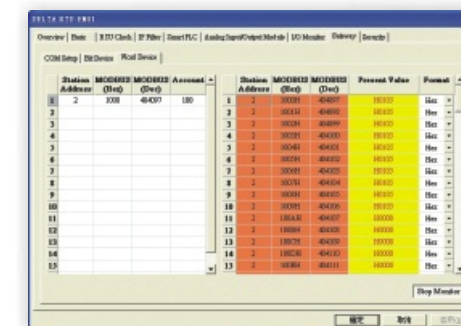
DELTA RTU EN01

Overview | Basic | RTU Clock | IP Filter | Smart PLC | Analog Input/Output Module | I/O Monitor | Gateway | Security

COM Setup | Bit Device | Word Device

| | Station Address | MODBUS (Hex) | MODBUS (Dec) | Account |
|---|---|---|---|---|
| 1 | 2 | 1000 | 404097 | 180 |
| 2 | | | | |
| 3 | | | | |
| 4 | | | | |
| 5 | | | | |
| 6 | | | | |
| 7 | | | | |
| 8 | | | | |
| 9 | | | | |
| 10 | | | | |
| 11 | | | | |
| 12 | | | | |
| 13 | | | | |
| 14 | | | | |
| 15 | | | | |

| | Station Address | MODBUS (Hex) | MODBUS (Dec) | Present Value | Format |
|---|---|---|---|---|---|
| 1 | 2 | 1000H | 404097 | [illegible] | Hex |
| 2 | 2 | 1001H | 404098 | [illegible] | Hex |
| 3 | 2 | 1002H | 404099 | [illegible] | Hex |
| 4 | 2 | 1003H | 404100 | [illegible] | Hex |
| 5 | 2 | 1004H | 404101 | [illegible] | Hex |
| 6 | 2 | 1005H | 404102 | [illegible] | Hex |
| 7 | 2 | 1006H | 404103 | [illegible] | Hex |
| 8 | 2 | 1007H | 404104 | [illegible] | Hex |
| 9 | 2 | 1008H | 404105 | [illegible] | Hex |
| 10 | 2 | 1009H | 404106 | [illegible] | Hex |
| 11 | 2 | 100AH | 404107 | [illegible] | Hex |
| 12 | 2 | 100BH | 404108 | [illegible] | Hex |
| 13 | 2 | 100CH | 404109 | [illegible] | Hex |
| 14 | 2 | 100DH | 404110 | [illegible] | Hex |
| 15 | 2 | 100EH | 404111 | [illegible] | Hex |

Stop Monitor

確定 取消 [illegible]